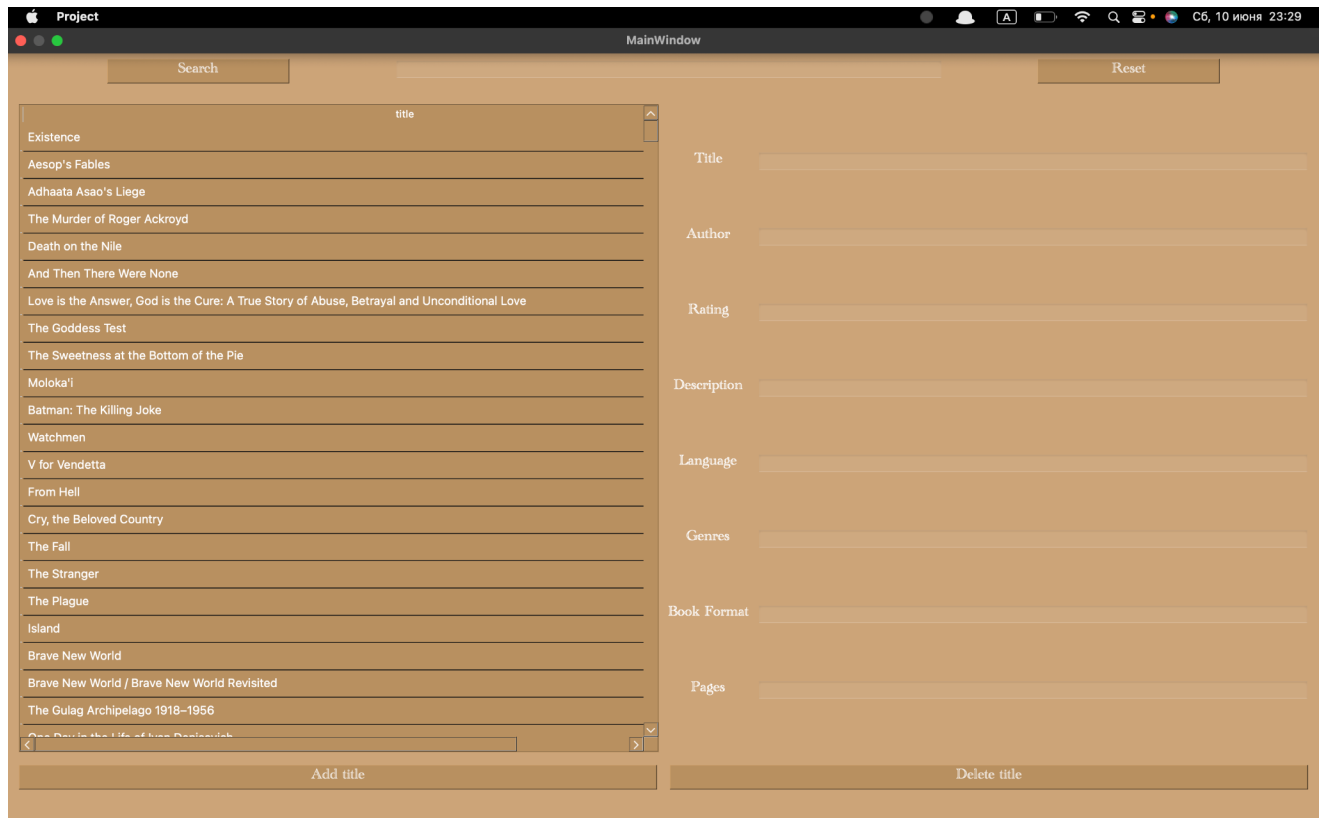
Project
A
Сб, 10 июня 23:29
MainWindow
Search
Reset

| title |
|---|
| Existence |
| Aesop's Fables |
| Adhaata Asao's Liege |
| The Murder of Roger Ackroyd |
| Death on the Nile |
| And Then There Were None |
| Love is the Answer, God is the Cure: A True Story of Abuse, Betrayal and Unconditional Love |
| The Goddess Test |
| The Sweetness at the Bottom of the Pie |
| Moloka'i |
| Batman: The Killing Joke |
| Watchmen |
| V for Vendetta |
| From Hell |
| Cry, the Beloved Country |
| The Fall |
| The Stranger |
| The Plague |
| Island |
| Brave New World |
| Brave New World / Brave New World Revisited |
| The Gulag Archipelago 1918–1956 |
| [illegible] |

Title
Author
Rating
Description
Language
Genres
Book Format
Pages
Add title
Delete title